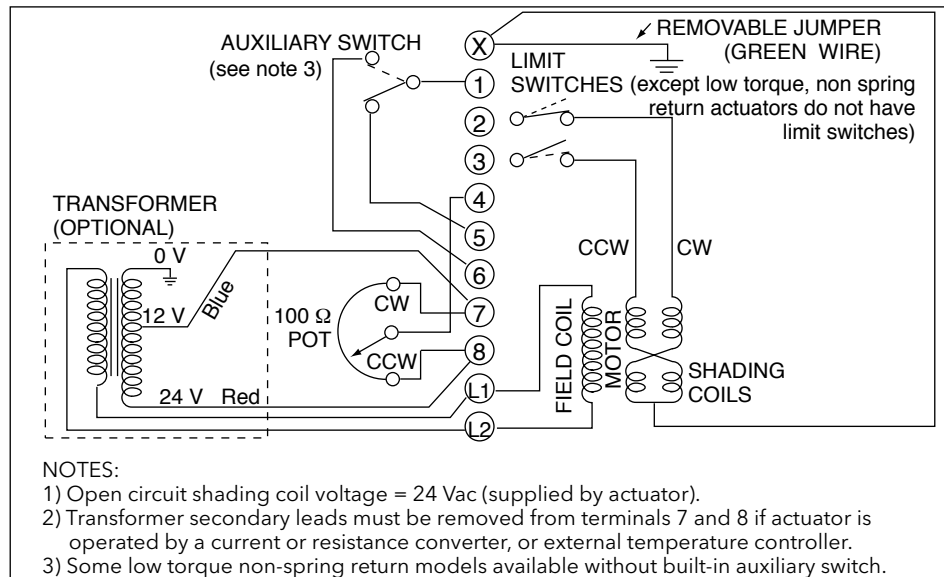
REMOVABLE JUMPER (GREEN WIRE)

AUXILIARY SWITCH (see note 3)

X

LIMIT SWITCHES (except low torque, non spring return actuators do not have limit switches)

1

2

3

4

5

6

7

8

L1

L2

TRANSFORMER (OPTIONAL)

0 V

12 V

Blue

24 V Red

100 Ω POT

CW

CCW

CCW

CW

FIELD COIL

MOTOR

SHADING COILS

NOTES:
1) Open circuit shading coil voltage = 24 Vac (supplied by actuator).
2) Transformer secondary leads must be removed from terminals 7 and 8 if actuator is operated by a current or resistance converter, or external temperature controller.
3) Some low torque non-spring return models available without built-in auxiliary switch.